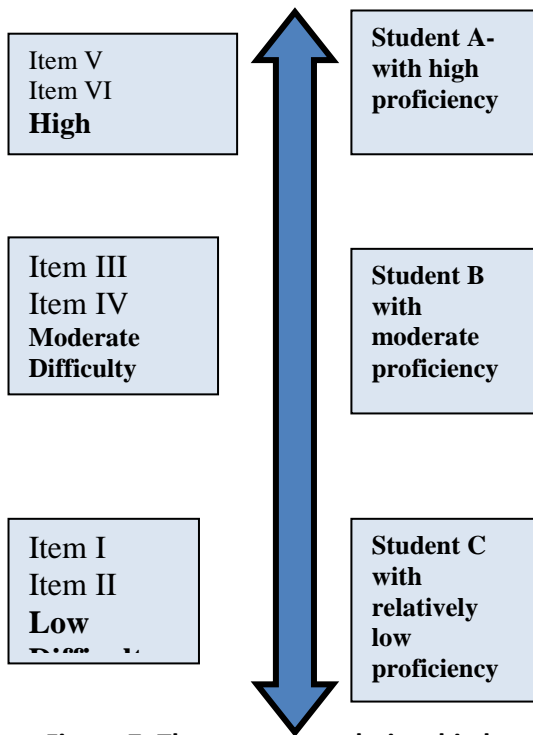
Item V
Item VI
**High**

**Student A-with high proficiency**

Item III
Item IV
**Moderate Difficulty**

**Student B with moderate proficiency**

Item I
Item II
**Low**
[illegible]

**Student C with relatively low proficiency**

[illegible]